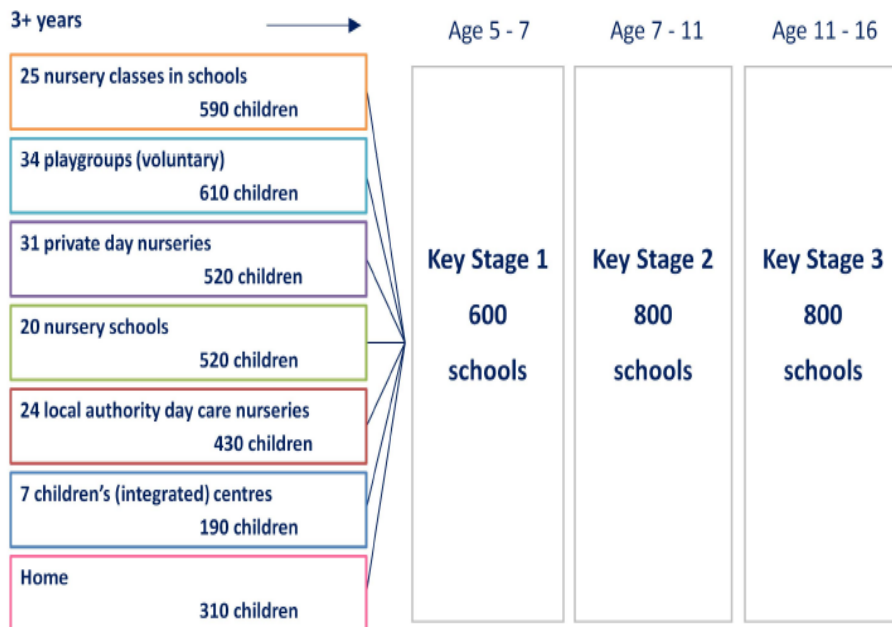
3+ years

25 nursery classes in schools
590 children

34 playgroups (voluntary)
610 children

31 private day nurseries
520 children

20 nursery schools
520 children

24 local authority day care nurseries
430 children

7 children's (integrated) centres
190 children

Home
310 children

Age 5 - 7

Key Stage 1
600
schools

Age 7 - 11

Key Stage 2
800
schools

Age 11 - 16

Key Stage 3
800
schools